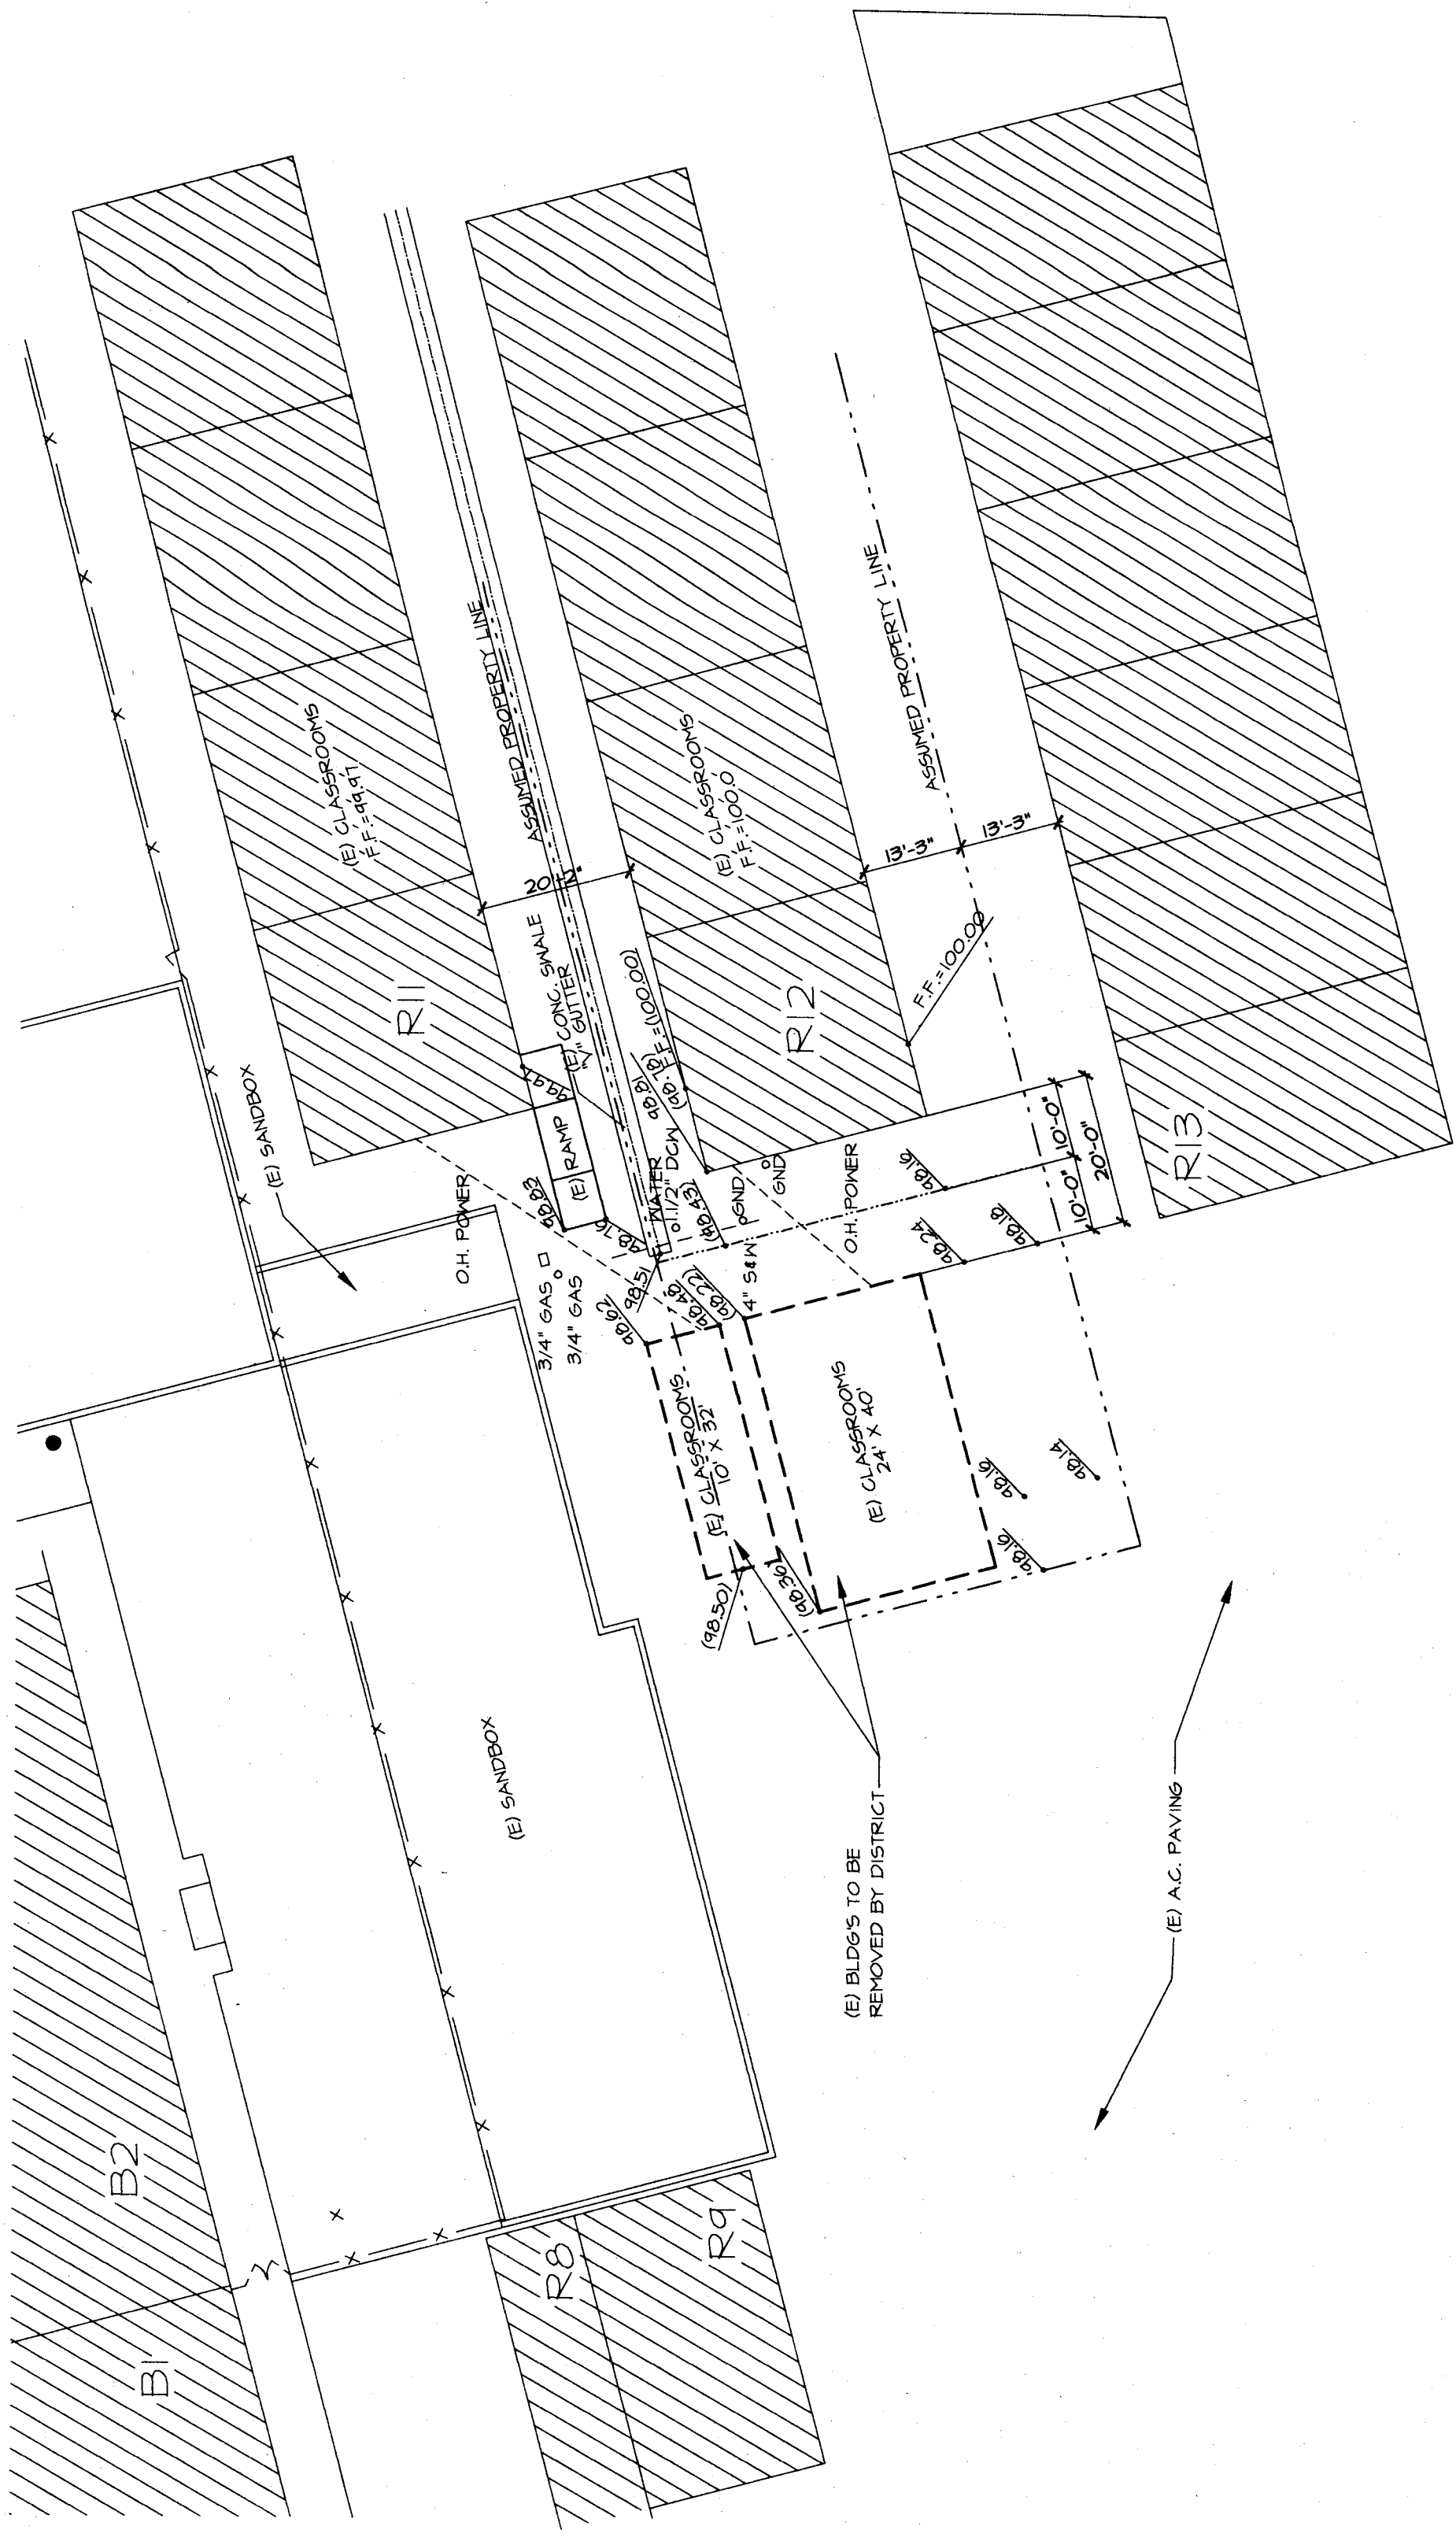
(E) CLASSROOMS
F.F.=99.97

ASSUMED PROPERTY LINE

(E) CLASSROOMS
F.F.=100.0

ASSUMED PROPERTY LINE

20'

12'

13'-3"

13'-3"

F.F.=100.00

(E) CONC. SWALE
"V" GUTTER

(98.8) F.F.=(100.00)

R11

R12

R13

(E) SANDBOX

(E) RAMP

98.93

98.76

WATER
1 1/2" DCW

(98.43)

GND

GND

O.H. POWER

O.H. POWER

98.16

98.24

98.18

10'-0"

10'-0"

20'-0"

10'-0"

3/4" GAS

3/4" GAS

98.51

98.62

98.6

(98.22)

4" S&W

(E) CLASSROOMS
10' X 32'

(E) CLASSROOMS
24' X 40'

98.16

98.14

98.16

(98.50)

(98.36)

(E) SANDBOX

(E) BLDG'S TO BE
REMOVED BY DISTRICT

(E) A.C. PAVING

B2

B1

R8

R9